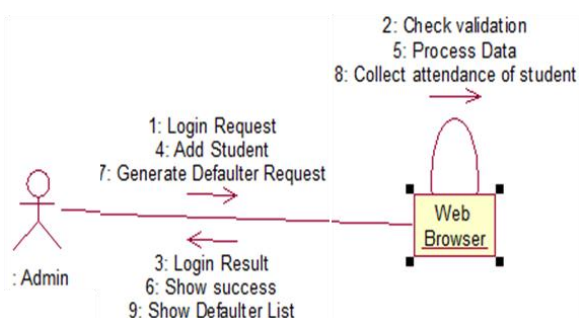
2: Check validation
5: Process Data
8: Collect attendance of student

1: Login Request
4: Add Student
7: Generate Defaulter Request

Web Browser

: Admin

3: Login Result
6: Show success
9: Show Defaulter List